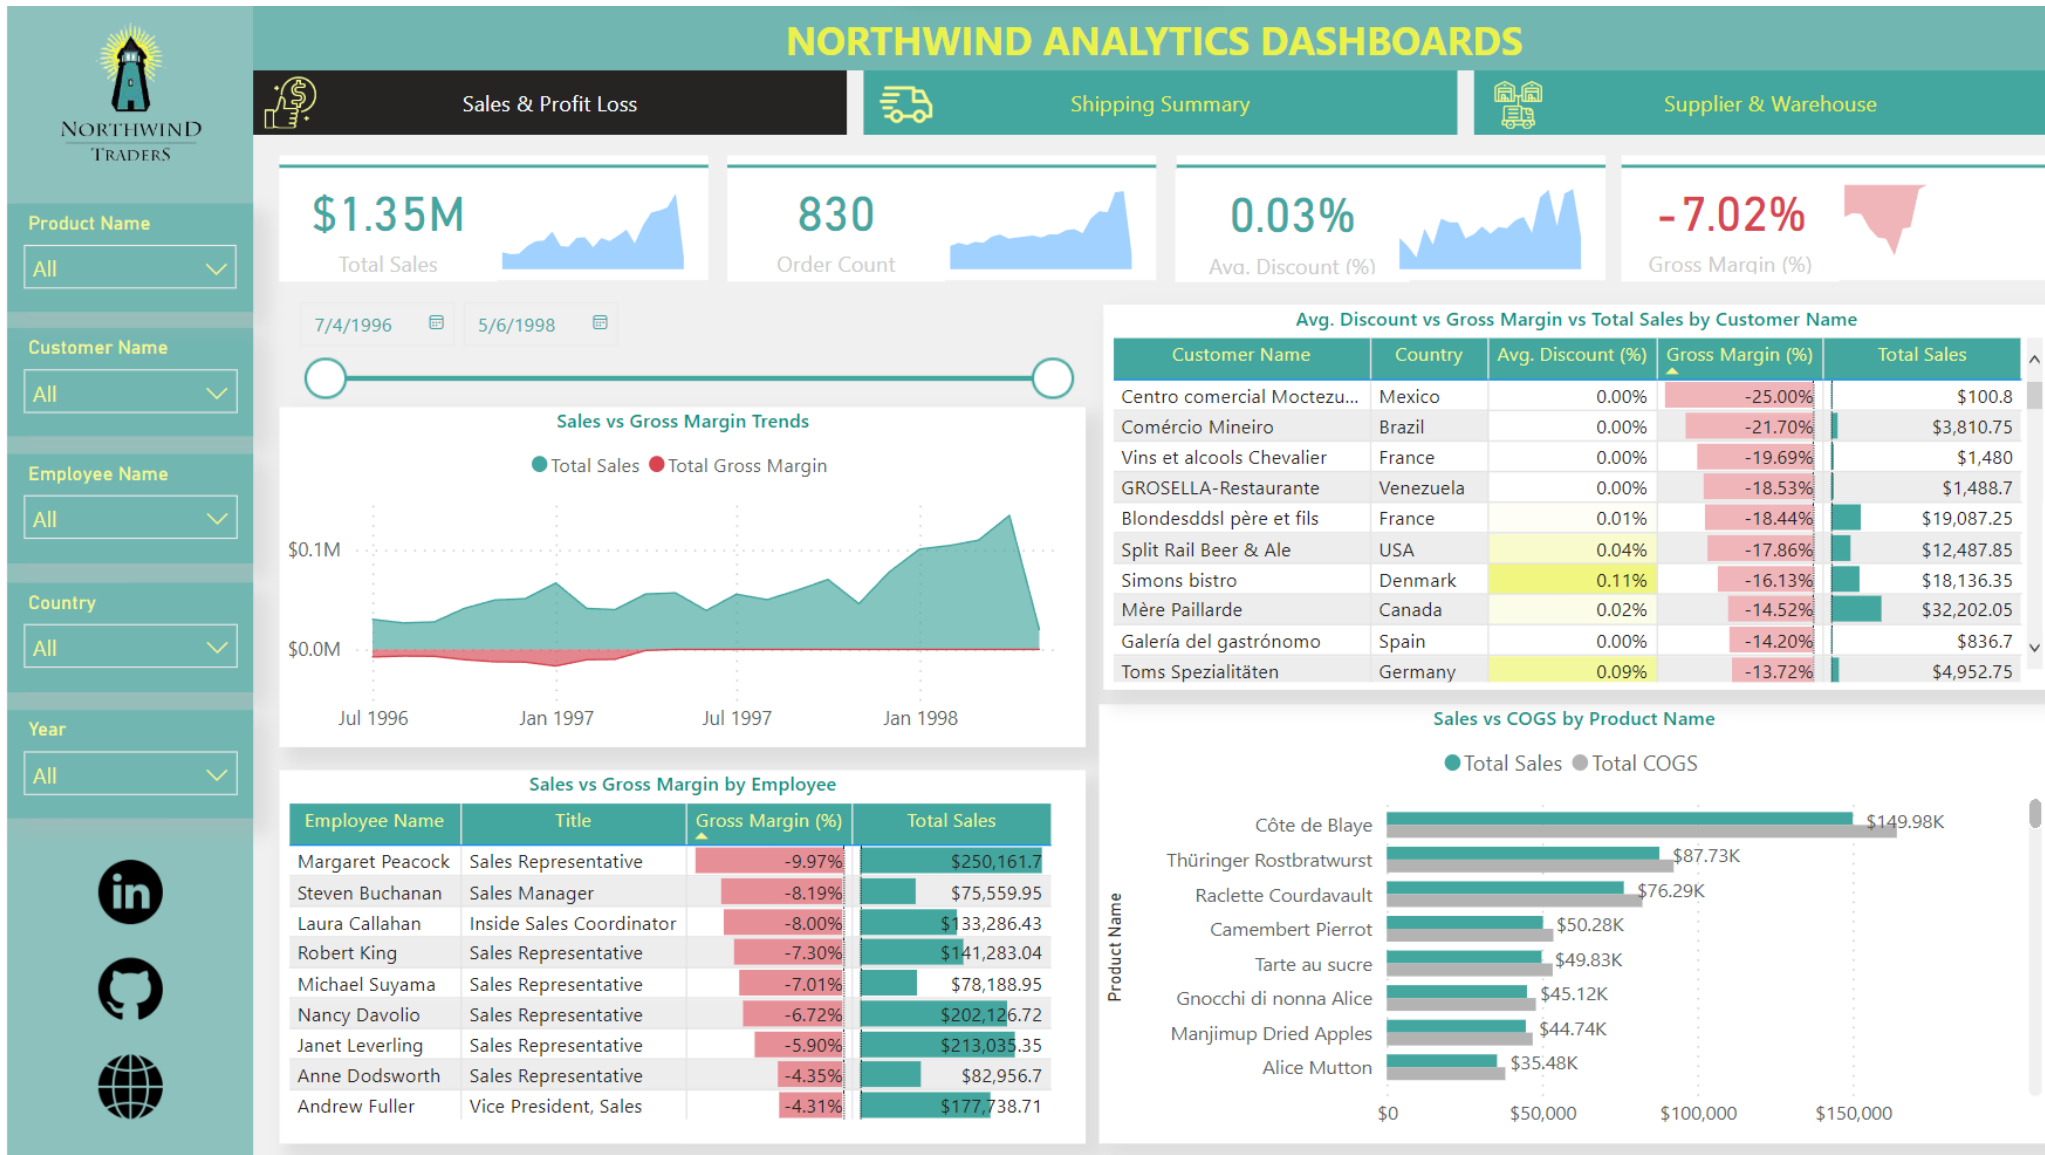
NORTHWIND TRADERS

NORTHWIND ANALYTICS DASHBOARDS

Sales & Profit Loss

Shipping Summary

Supplier & Warehouse

Product Name
All

Customer Name
All

Employee Name
All

Country
All

Year
All

$1.35M
Total Sales

830
Order Count

0.03%
Avg. Discount (%)

-7.02%
Gross Margin (%)

7/4/1996
5/6/1998

Sales vs Gross Margin Trends

Total Sales Total Gross Margin

$0.1M
$0.0M
Jul 1996 Jan 1997 Jul 1997 Jan 1998

Avg. Discount vs Gross Margin vs Total Sales by Customer Name

| Customer Name | Country | Avg. Discount (%) | Gross Margin (%) | Total Sales |
|---|---|---|---|---|
| Centro comercial Moctezu... | Mexico | 0.00% | -25.00% | $100.8 |
| Comércio Mineiro | Brazil | 0.00% | -21.70% | $3,810.75 |
| Vins et alcools Chevalier | France | 0.00% | -19.69% | $1,480 |
| GROSELLA-Restaurante | Venezuela | 0.00% | -18.53% | $1,488.7 |
| Blondesddsl père et fils | France | 0.01% | -18.44% | $19,087.25 |
| Split Rail Beer & Ale | USA | 0.04% | -17.86% | $12,487.85 |
| Simons bistro | Denmark | 0.11% | -16.13% | $18,136.35 |
| Mère Paillarde | Canada | 0.02% | -14.52% | $32,202.05 |
| Galería del gastrónomo | Spain | 0.00% | -14.20% | $836.7 |
| Toms Spezialitäten | Germany | 0.09% | -13.72% | $4,952.75 |

Sales vs Gross Margin by Employee

| Employee Name | Title | Gross Margin (%) | Total Sales |
|---|---|---|---|
| Margaret Peacock | Sales Representative | -9.97% | $250,161.7 |
| Steven Buchanan | Sales Manager | -8.19% | $75,559.95 |
| Laura Callahan | Inside Sales Coordinator | -8.00% | $133,286.43 |
| Robert King | Sales Representative | -7.30% | $141,283.04 |
| Michael Suyama | Sales Representative | -7.01% | $78,188.95 |
| Nancy Davolio | Sales Representative | -6.72% | $202,126.72 |
| Janet Leverling | Sales Representative | -5.90% | $213,035.35 |
| Anne Dodsworth | Sales Representative | -4.35% | $82,956.7 |
| Andrew Fuller | Vice President, Sales | -4.31% | $177,738.71 |

Sales vs COGS by Product Name

Total Sales Total COGS

Product Name

Côte de Blaye $149.98K
Thüringer Rostbratwurst $87.73K
Raclette Courdavault $76.29K
Camembert Pierrot $50.28K
Tarte au sucre $49.83K
Gnocchi di nonna Alice $45.12K
Manjimup Dried Apples $44.74K
Alice Mutton $35.48K

$0 $50,000 $100,000 $150,000